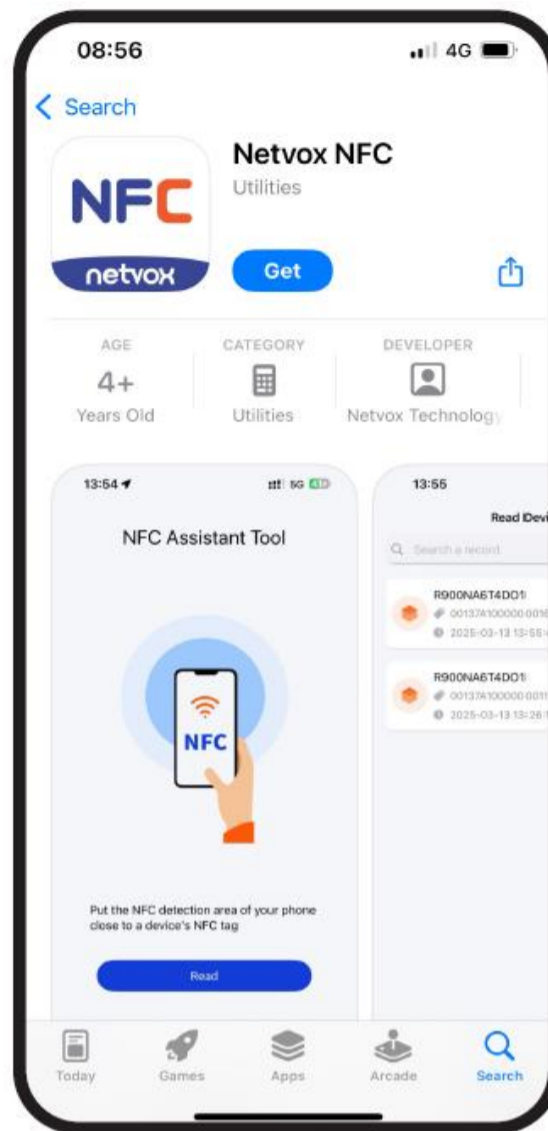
08:56

4G

< Search

NFC
netvox

Netvox NFC
Utilities

Get

AGE
4+
Years Old

CATEGORY
Utilities

DEVELOPER
Netvox Technolog

13:54
5G

NFC Assistant Tool

NFC

Put the NFC detection area of your phone close to a device's NFC tag

Read

13:55

Read Devi

Search a record

R900NA6T4DO1
00137A10000000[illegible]
2025-03-13 13:55

R900NA6T4DO1
00137A10000000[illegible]
2025-03-13 13:26

Today
Games
Apps
Arcade
Search